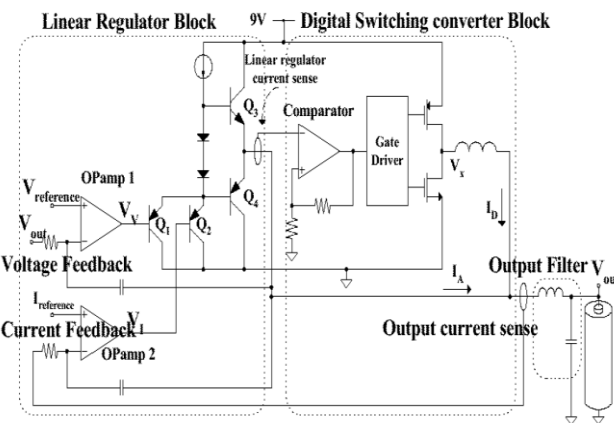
Linear Regulator Block

9V

Digital Switching converter Block

Linear regulator current sense

$Q_3$

Comparator

Gate Driver

$V_x$

OPamp 1

$V_{reference}$

$V_{out}$

$V_V$

$Q_1$

$Q_2$

$Q_4$

$I_D$

Voltage Feedback

$I_A$

Output Filter

$V_{ou}$

$I_{reference}$

Current Feedback

$V_I$

OPamp 2

Output current sense